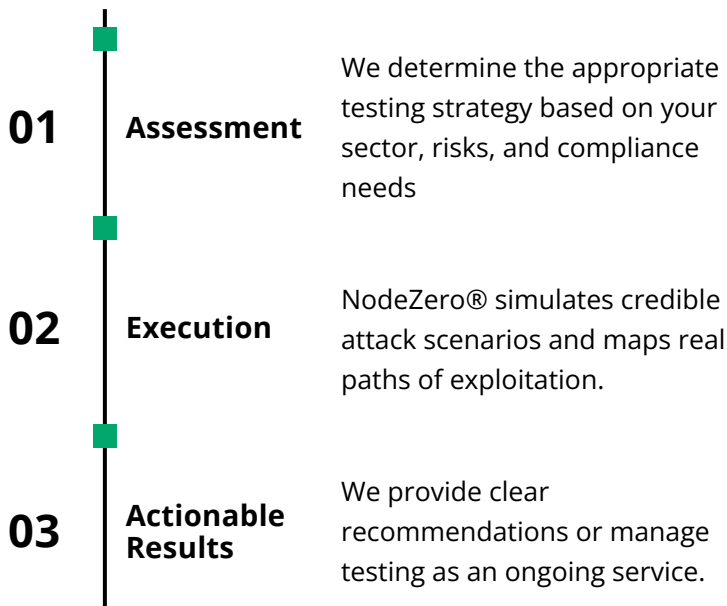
01

Assessment

We determine the appropriate testing strategy based on your sector, risks, and compliance needs

02

Execution

NodeZero® simulates credible attack scenarios and maps real paths of exploitation.

03

Actionable Results

We provide clear recommendations or manage testing as an ongoing service.